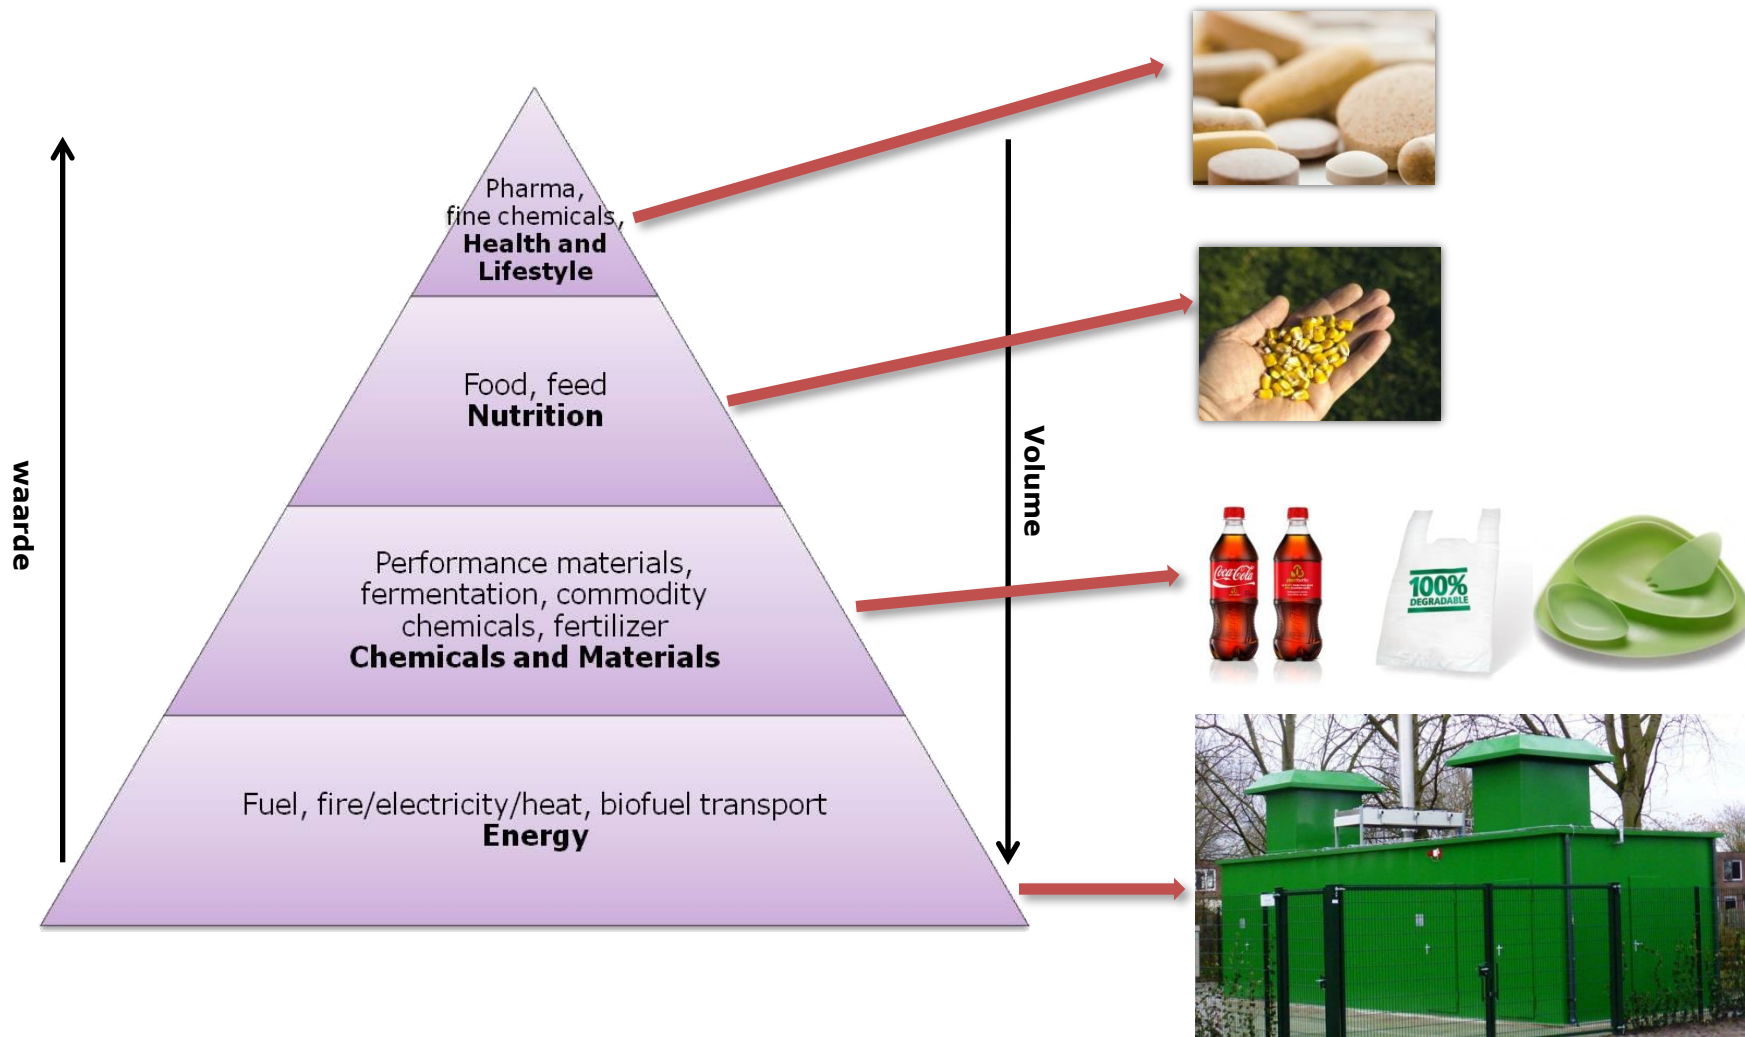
waarde

Pharma, fine chemicals, **Health and Lifestyle**

Food, feed
**Nutrition**

Performance materials, fermentation, commodity chemicals, fertilizer
**Chemicals and Materials**

Fuel, fire/electricity/heat, biofuel transport
**Energy**

Volume

Coca-Cola

100% DEGRADABLE